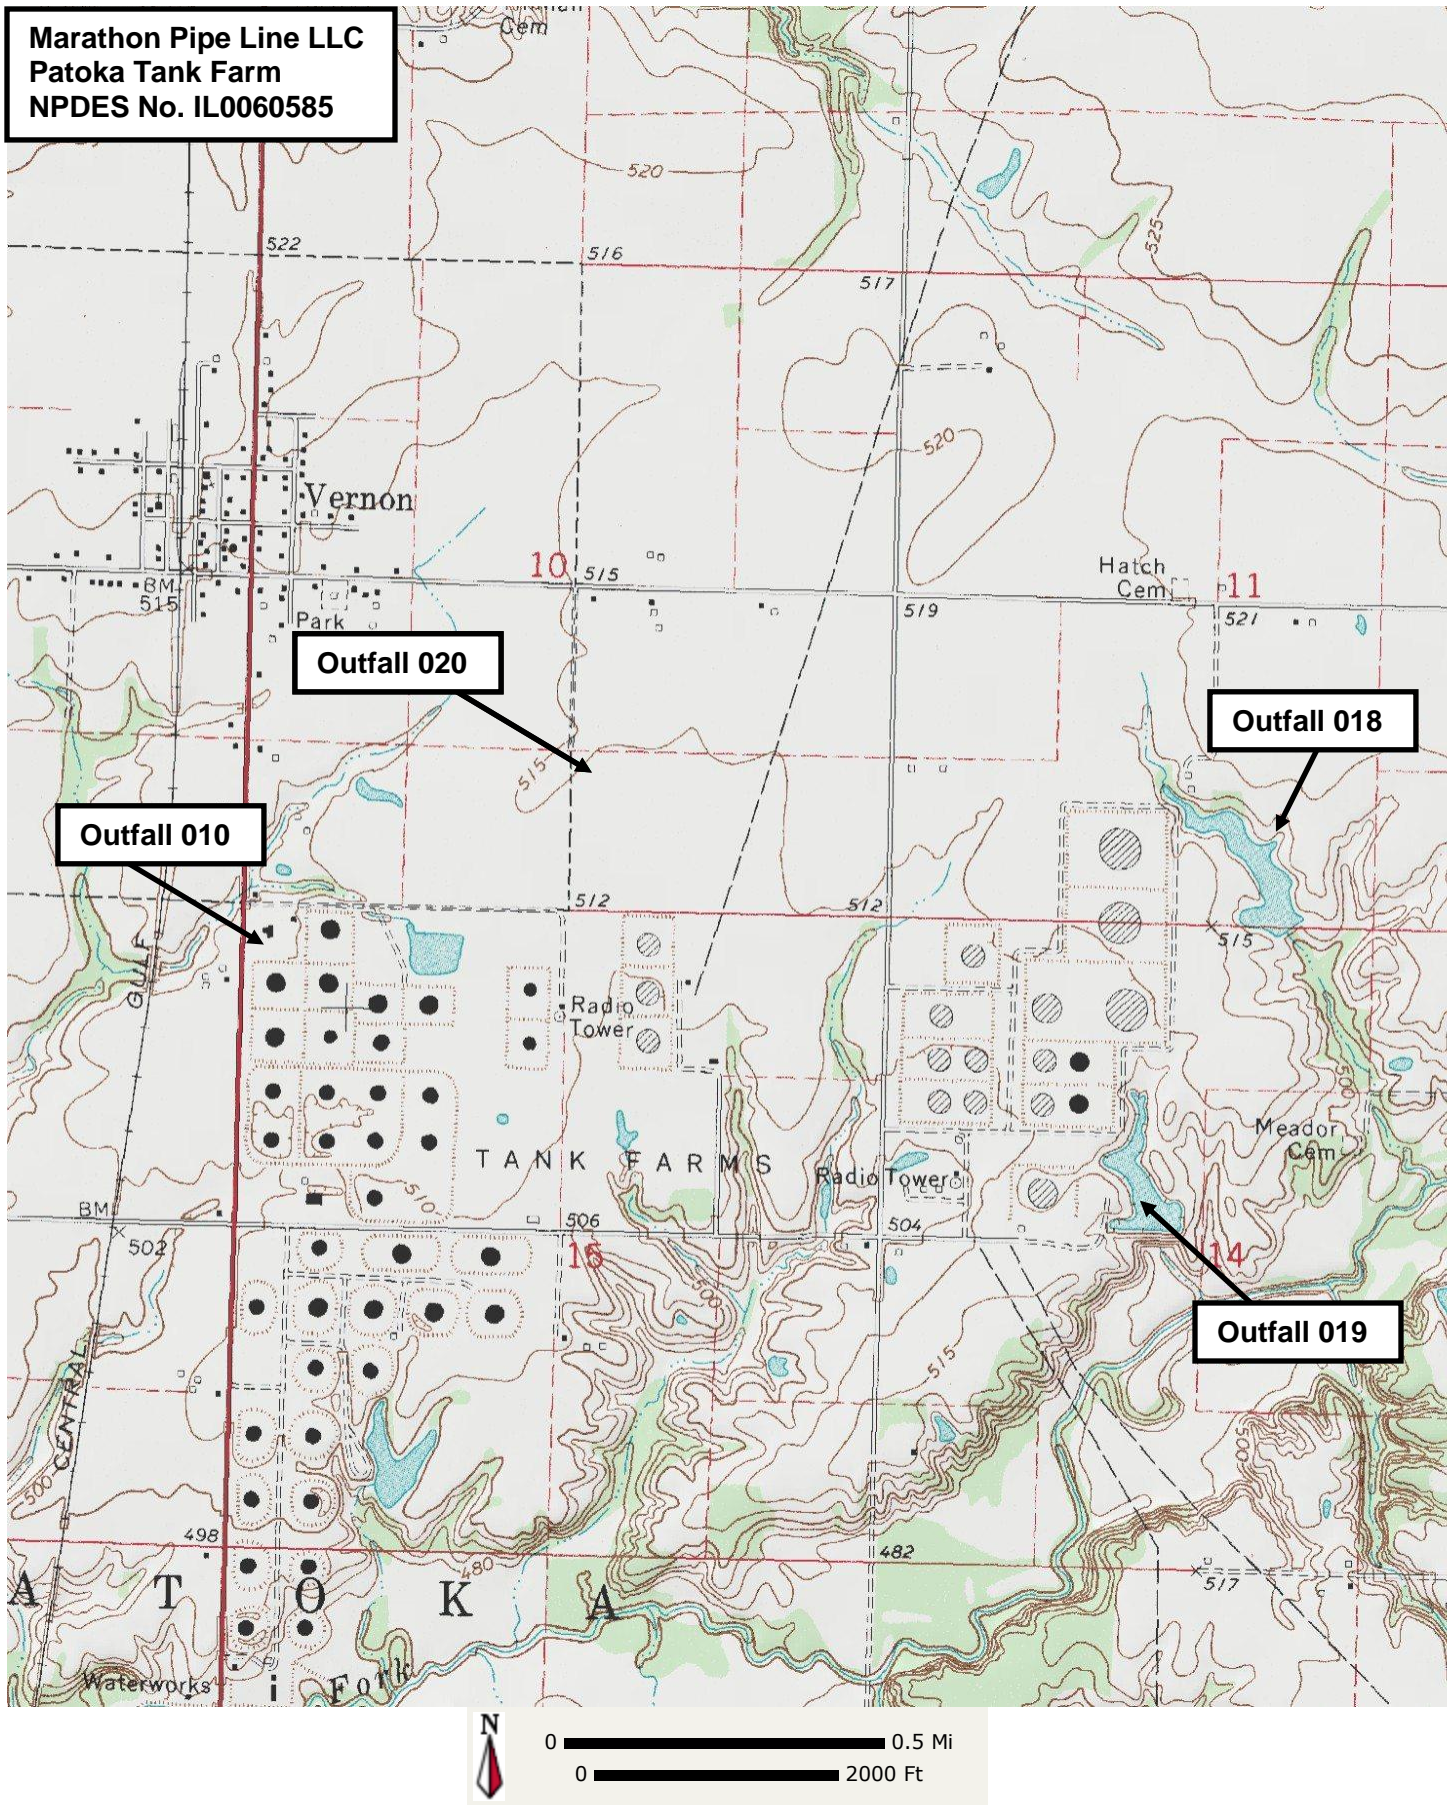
Marathon Pipe Line LLC
Patoka Tank Farm
NPDES No. IL0060585

Cem

520

522

516

517

525

520

Vernon

10

515

BM 515

Park

Hatch Cem

11

519

521

Outfall 020

Outfall 018

515

Outfall 010

512

512

515

GULF

Radio Tower

TANK FARMS

Radio Tower

Meador Cem

BM

502

506

15

504

14

510

500

Outfall 019

515

CENTRAL

500

498

480

482

517

500

A T O K A

Waterworks

Fork

N

0 0.5 Mi
0 2000 Ft